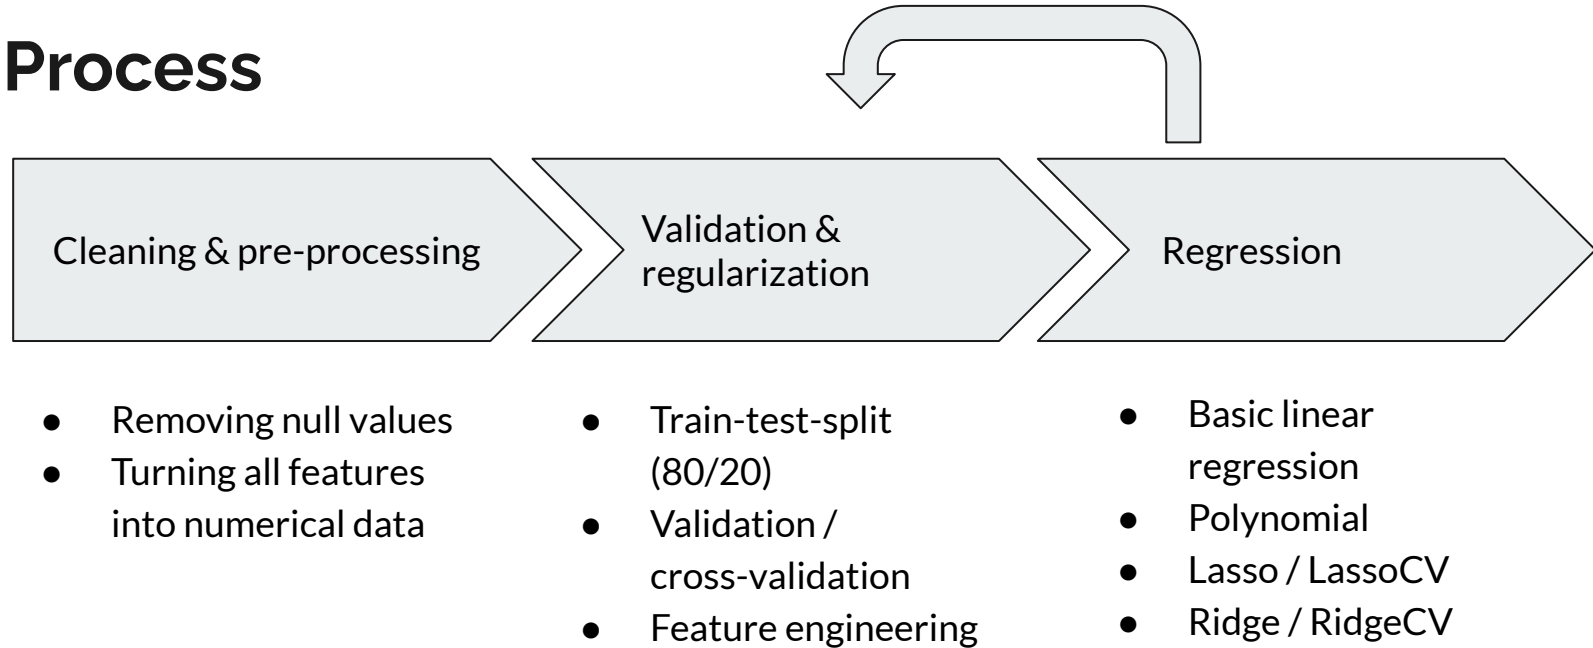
Process

Cleaning & pre-processing

Validation & regularization

Regression

- Removing null values
- Turning all features into numerical data

- Train-test-split (80/20)
- Validation / cross-validation
- Feature engineering

- Basic linear regression
- Polynomial
- Lasso / LassoCV
- Ridge / RidgeCV